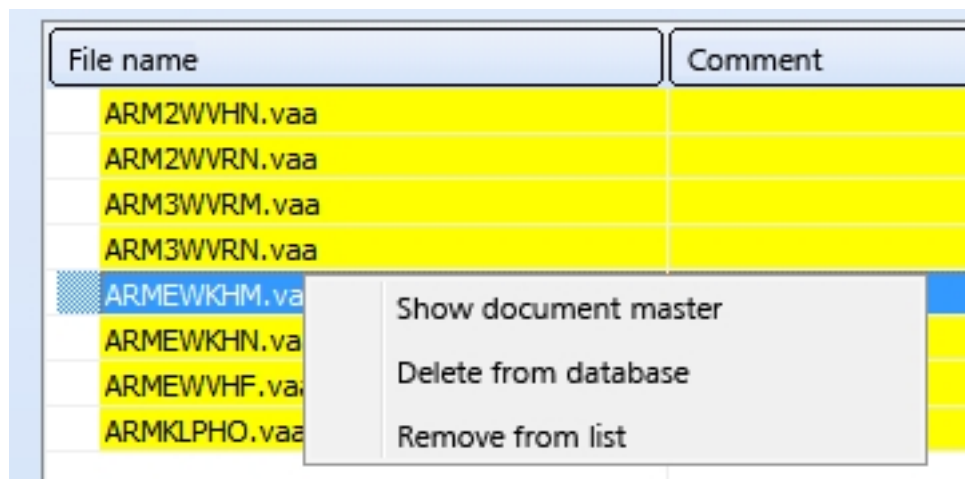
| File name | Comment |
|---|---|
| ARM2WVHN.vaa | |
| ARM2WVRN.vaa | |
| ARM3WVRM.vaa | |
| ARM3WVRN.vaa | |
| ARMEWKHM.va | |
| ARMEWKHN.va | |
| ARMEWVHF.va | |
| ARMKLPHO.vaa | |

Show document master
Delete from database
Remove from list